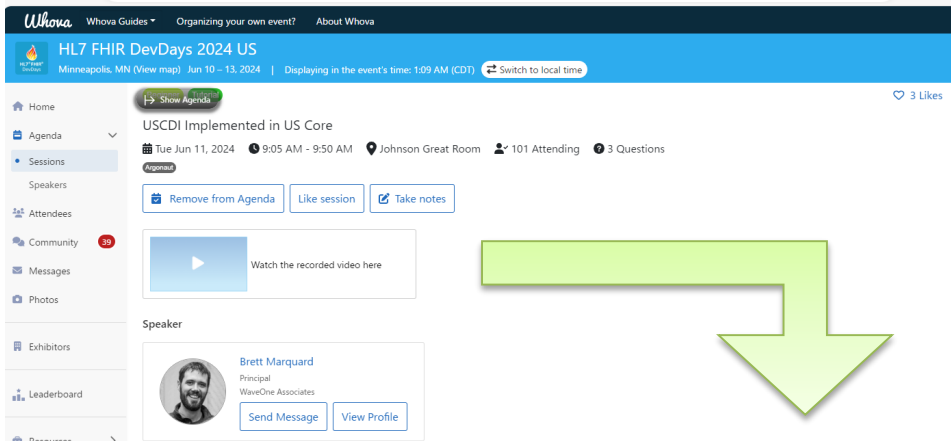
Whova Whova Guides Organizing your own event? About Whova

HL7 FHIR DevDays 2024 US
Minneapolis, MN (View map) Jun 10 – 13, 2024 | Displaying in the event's time: 1:09 AM (CDT) Switch to local time

Home
Agenda
Sessions
Speakers
Attendees
Community 39
Messages
Photos
Exhibitors
Leaderboard
Resources

Show Agenda
Tutorial

3 Likes

USCDI Implemented in US Core

Tue Jun 11, 2024 9:05 AM - 9:50 AM Johnson Great Room 101 Attending 3 Questions

Argonaut

Remove from Agenda Like session Take notes

Watch the recorded video here

Speaker

Brett Marquard
Principal
WaveOne Associates
Send Message View Profile